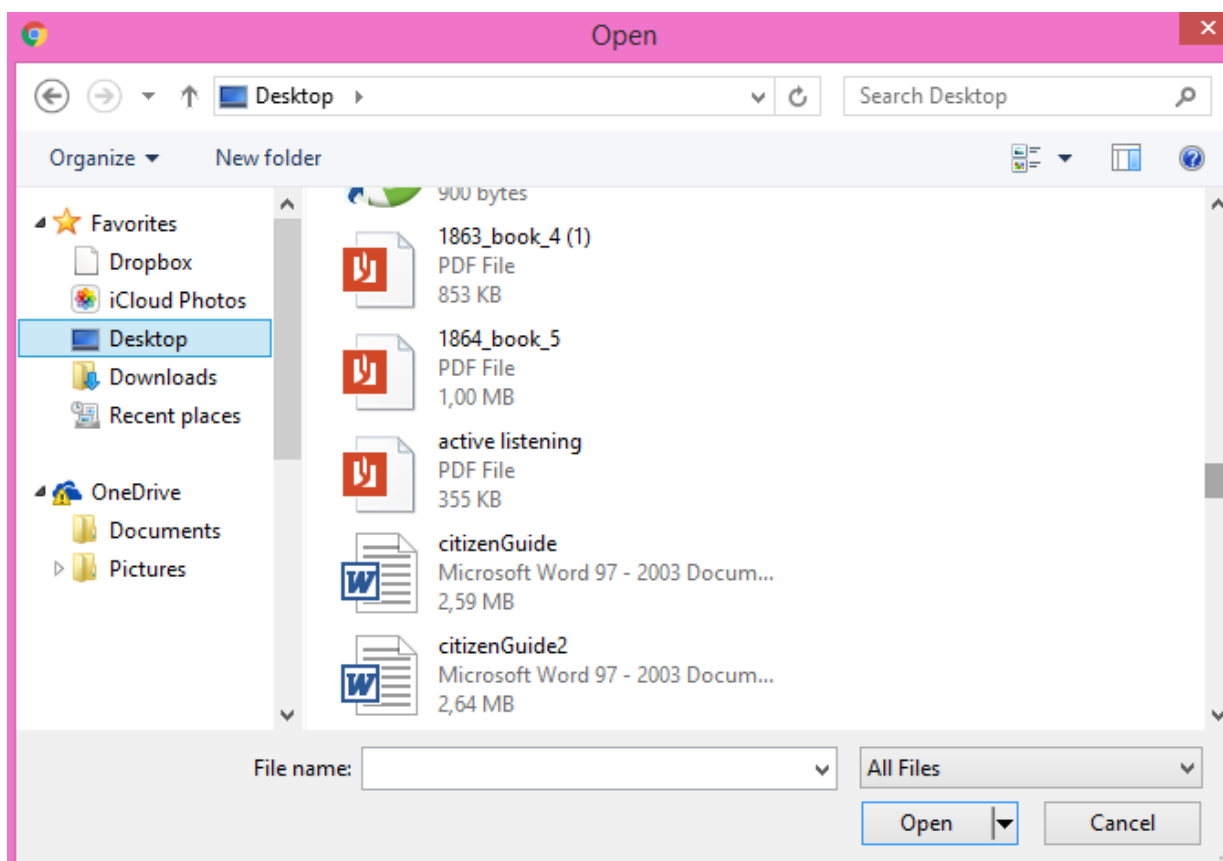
Open

Desktop

Search Desktop

Organize ▾ New folder

Favorites
Dropbox
iCloud Photos
Desktop
Downloads
Recent places

OneDrive
Documents
Pictures

900 bytes

1863_book_4 (1)
PDF File
853 KB

1864_book_5
PDF File
1,00 MB

active listening
PDF File
355 KB

citizenGuide
Microsoft Word 97 - 2003 Docum...
2,59 MB

citizenGuide2
Microsoft Word 97 - 2003 Docum...
2,64 MB

File name:

All Files

Open

Cancel